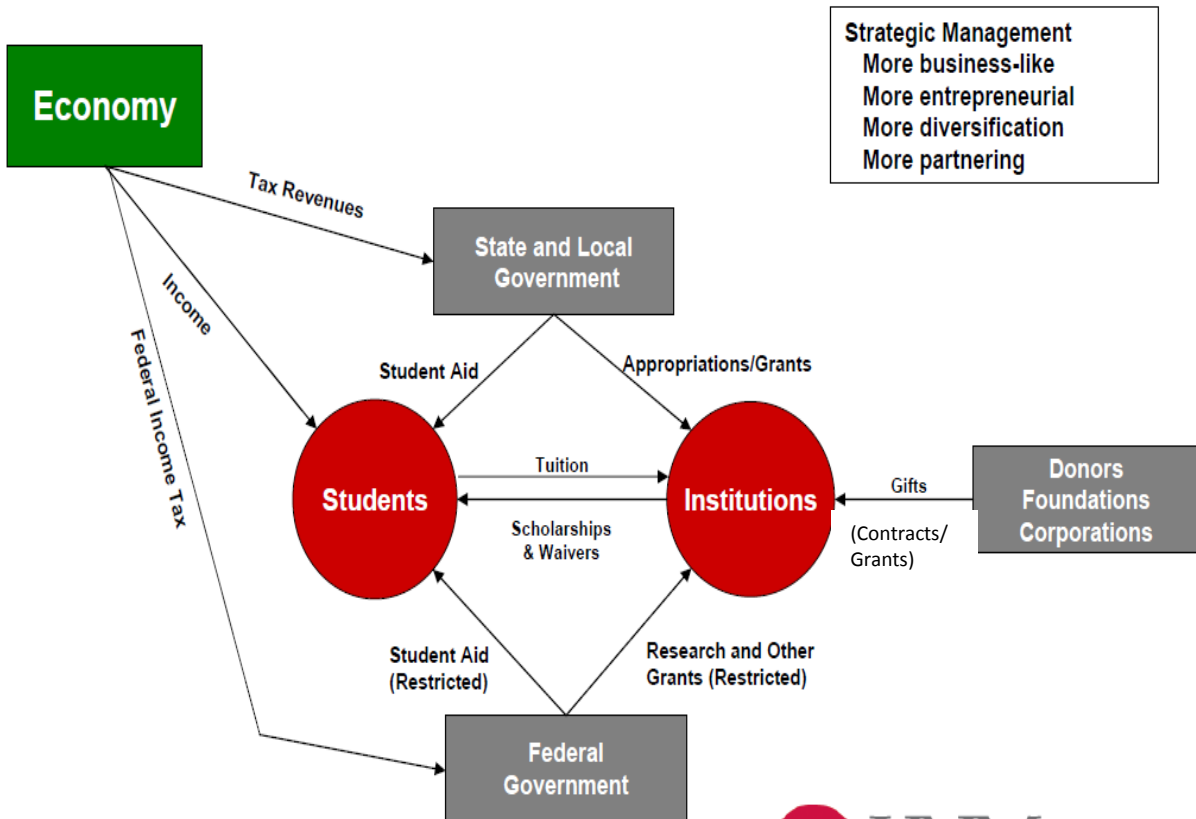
Strategic Management
More business-like
More entrepreneurial
More diversification
More partnering

Economy

Tax Revenues

Income

Federal Income Tax

State and Local Government

Student Aid

Appropriations/Grants

Students

Tuition

Institutions

Scholarships & Waivers

Gifts

(Contracts/ Grants)

Donors Foundations Corporations

Student Aid (Restricted)

Research and Other Grants (Restricted)

Federal Government